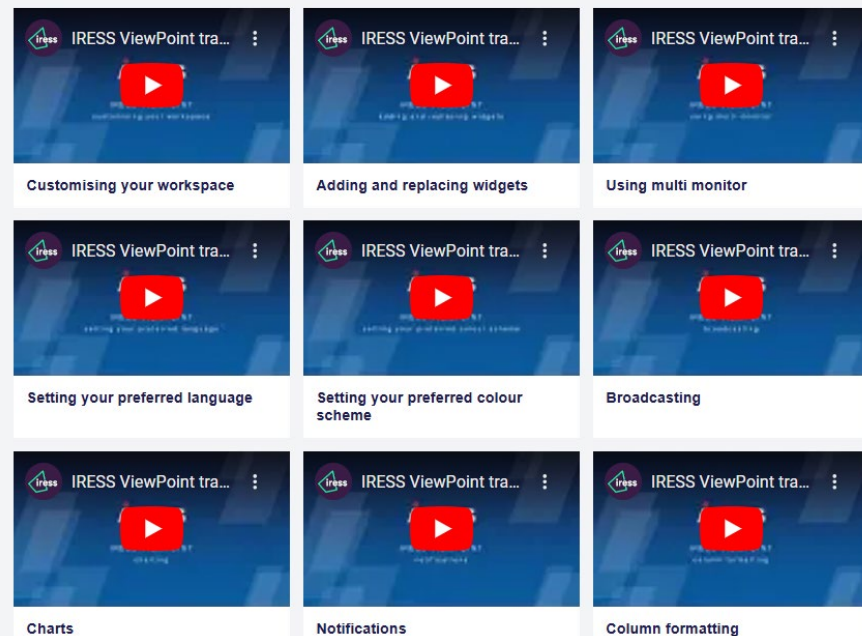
iress IRESS ViewPoint tra...

Customising your workspace

iress IRESS ViewPoint tra...

Adding and replacing widgets

iress IRESS ViewPoint tra...

Using multi monitor

iress IRESS ViewPoint tra...

Setting your preferred language

iress IRESS ViewPoint tra...

Setting your preferred colour scheme

iress IRESS ViewPoint tra...

Broadcasting

iress IRESS ViewPoint tra...

Charts

iress IRESS ViewPoint tra...

Notifications

iress IRESS ViewPoint tra...

Column formatting